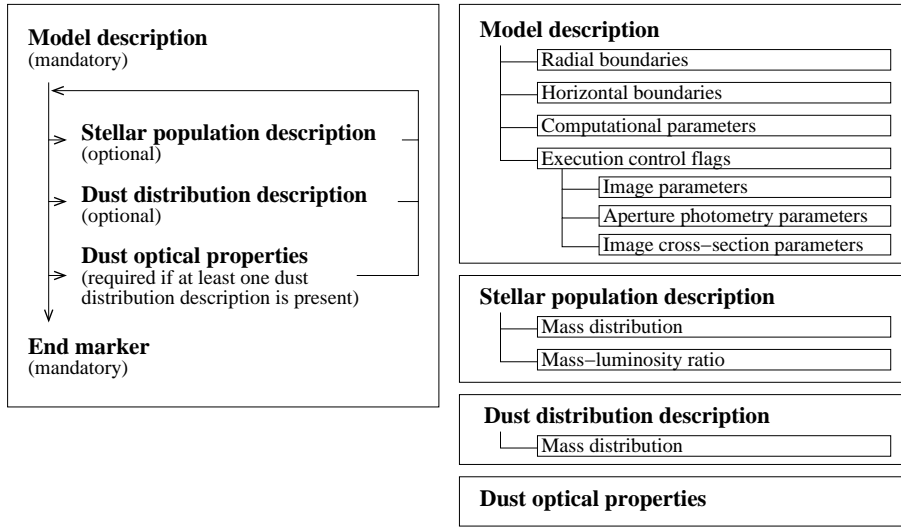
**Model description**
(mandatory)

**Stellar population description**
(optional)

**Dust distribution description**
(optional)

**Dust optical properties**
(required if at least one dust distribution description is present)

**End marker**
(mandatory)

**Model description**
Radial boundaries
Horizontal boundaries
Computational parameters
Execution control flags
Image parameters
Aperture photometry parameters
Image cross−section parameters

**Stellar population description**
Mass distribution
Mass−luminosity ratio

**Dust distribution description**
Mass distribution

**Dust optical properties**